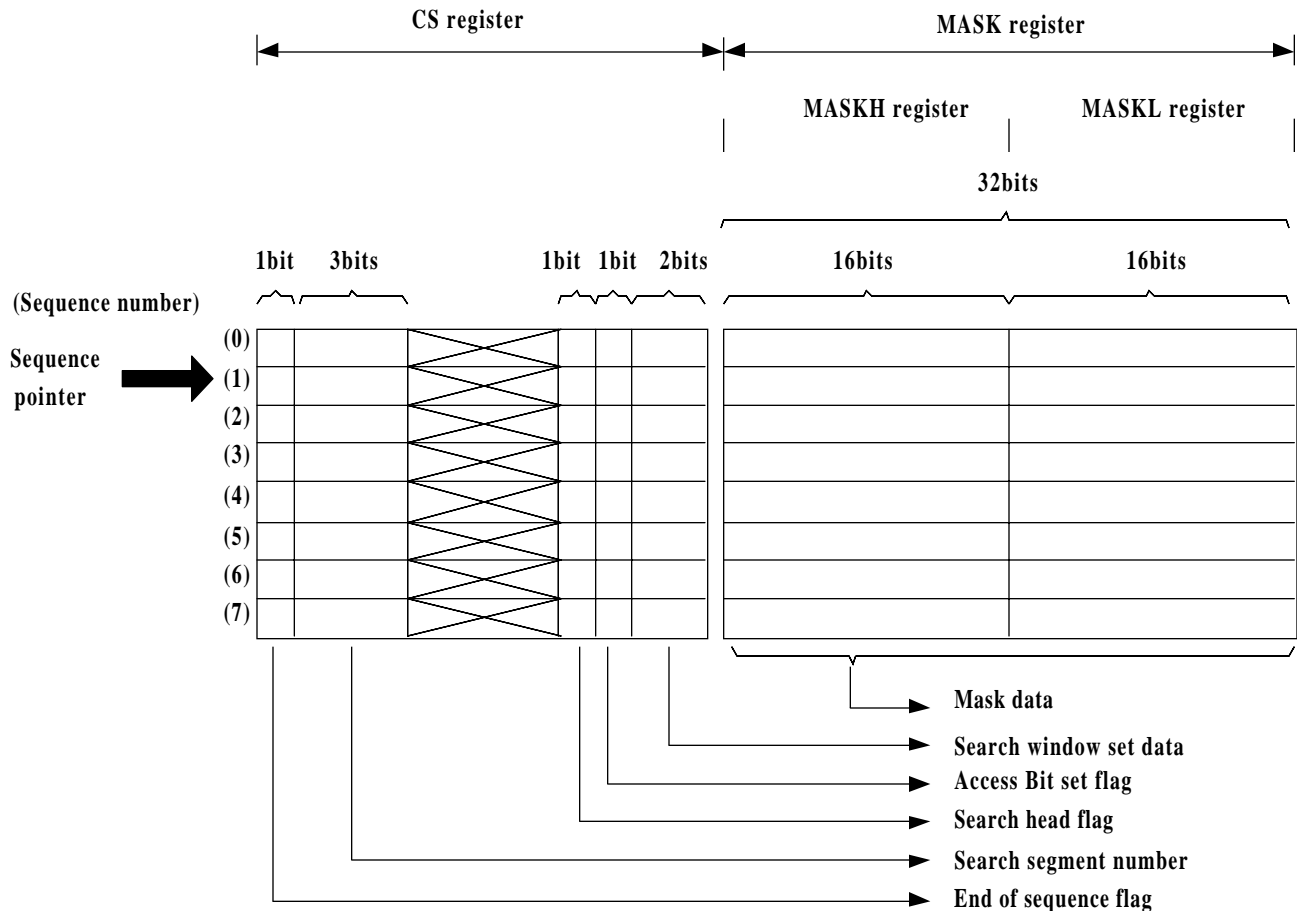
CS register

MASK register

MASKH register

MASKL register

32bits

1bit 3bits 1bit 1bit 2bits 16bits 16bits

(Sequence number)

Sequence pointer

(0)
(1)
(2)
(3)
(4)
(5)
(6)
(7)

Mask data

Search window set data

Access Bit set flag

Search head flag

Search segment number

End of sequence flag